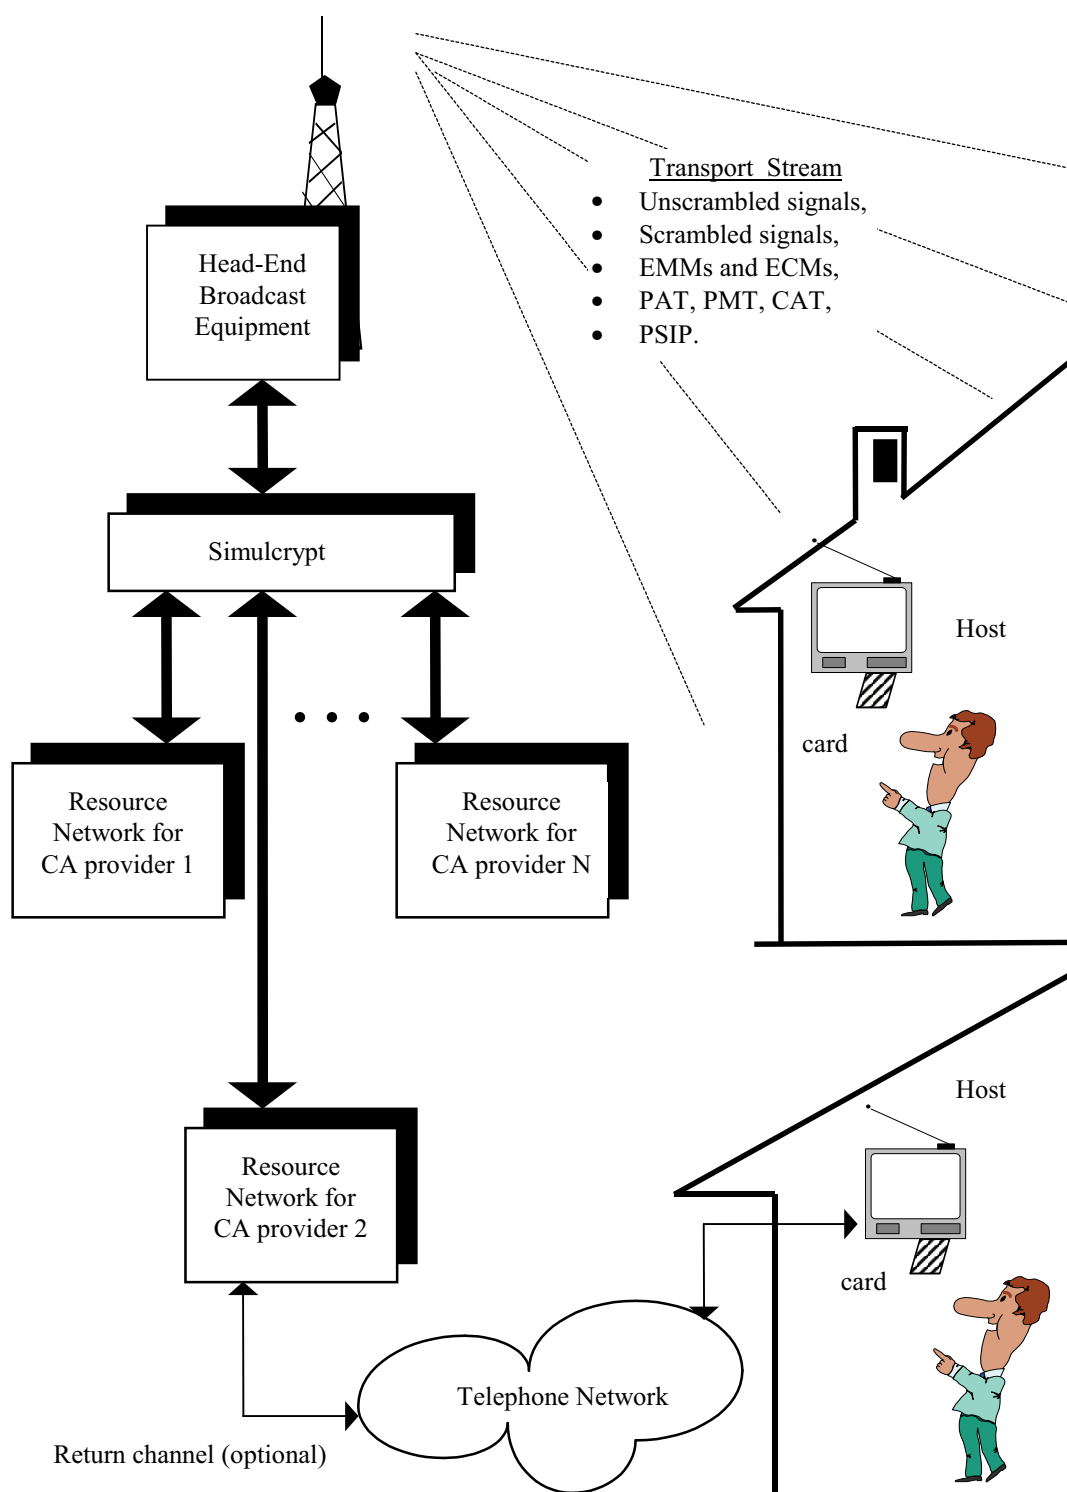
Transport Stream
- Unscrambled signals,
- Scrambled signals,
- EMMs and ECMs,
- PAT, PMT, CAT,
- PSIP.

Head-End Broadcast Equipment

Simulcrypt

Resource Network for CA provider 1

Resource Network for CA provider N

Host

card

Resource Network for CA provider 2

Host

card

Telephone Network

Return channel (optional)